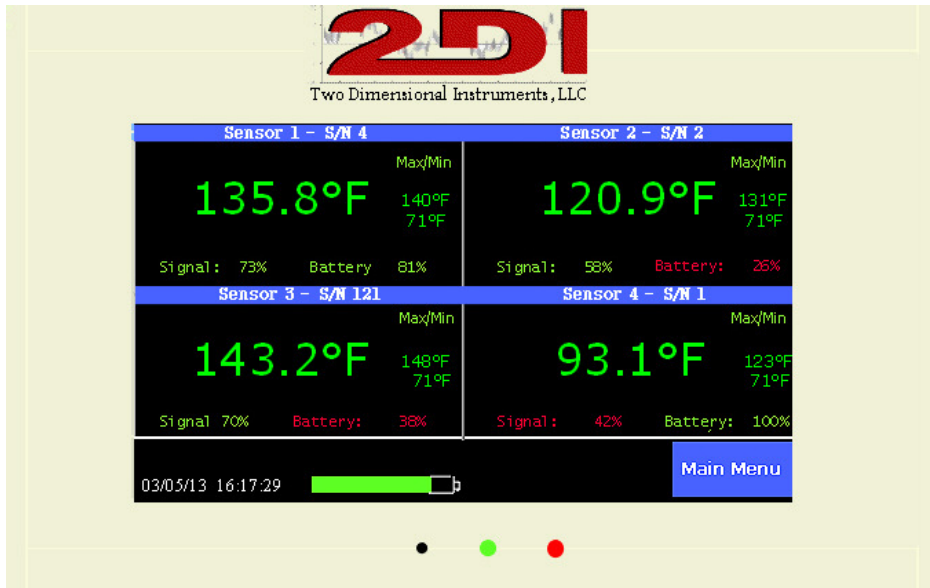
2DI
Two Dimensional Instruments, LLC

Sensor 1 - S/N 4
Max/Min
135.8°F
140°F
71°F
Signal: 73% Battery 81%

Sensor 2 - S/N 2
Max/Min
120.9°F
131°F
71°F
Signal: 58% Battery: 26%

Sensor 3 - S/N 121
Max/Min
143.2°F
148°F
71°F
Signal 70% Battery: 38%

Sensor 4 - S/N 1
Max/Min
93.1°F
123°F
71°F
Signal: 42% Battery: 100%

03/05/13 16:17:29

Main Menu